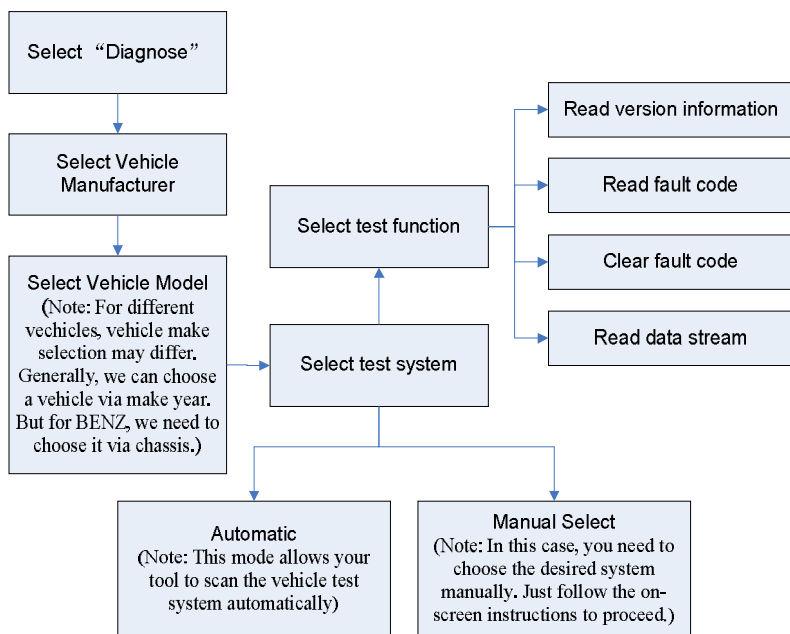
Select “Diagnose”

Select Vehicle Manufacturer

Select Vehicle Model (Note: For different vechicles, vehicle make selection may differ. Generally, we can choose a vehicle via make year. But for BENZ, we need to choose it via chassis.)

Select test system

Select test function

Read version information

Read fault code

Clear fault code

Read data stream

Automatic (Note: This mode allows your tool to scan the vehicle test system automatically)

Manual Select (Note: In this case, you need to choose the desired system manually. Just follow the on-screen instructions to proceed.)